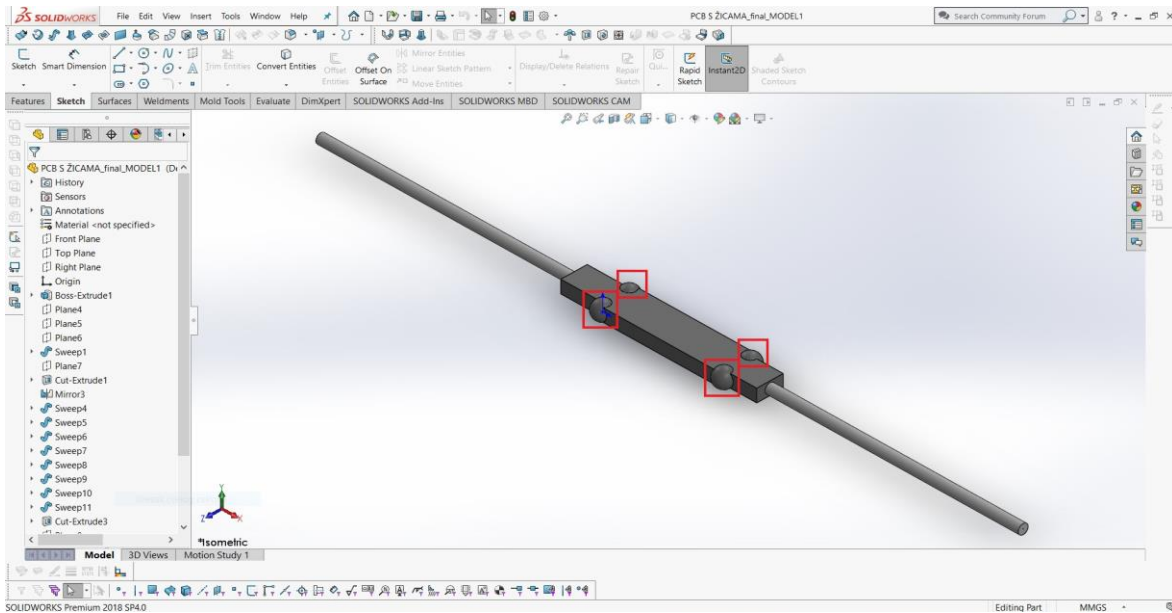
SOLIDWORKS File Edit View Insert Tools Window Help

PCB S ŽICAMA_final_MODEL1

Search Community Forum

Sketch Smart Dimension Trim Entities Convert Entities Offset Entities Offset On Surface Mirror Entities Linear Sketch Pattern Move Entities Display/Delete Relations Repair Sketch Quick Snaps Rapid Sketch Instant2D Shaded Sketch Contours

Features Sketch Surfaces Weldments Mold Tools Evaluate DimXpert SOLIDWORKS Add-Ins SOLIDWORKS MBD SOLIDWORKS CAM

PCB S ŽICAMA_final_MODEL1 (De
History
Sensors
Annotations
Material <not specified>
Front Plane
Top Plane
Right Plane
Origin
Boss-Extrude1
Plane4
Plane5
Plane6
Sweep1
Plane7
Cut-Extrude1
Mirror3
Sweep4
Sweep5
Sweep6
Sweep7
Sweep8
Sweep9
Sweep10
Sweep11
Cut-Extrude3

*Isometric

Model 3D Views Motion Study 1

SOLIDWORKS Premium 2018 SP4.0

Editing Part MMGS